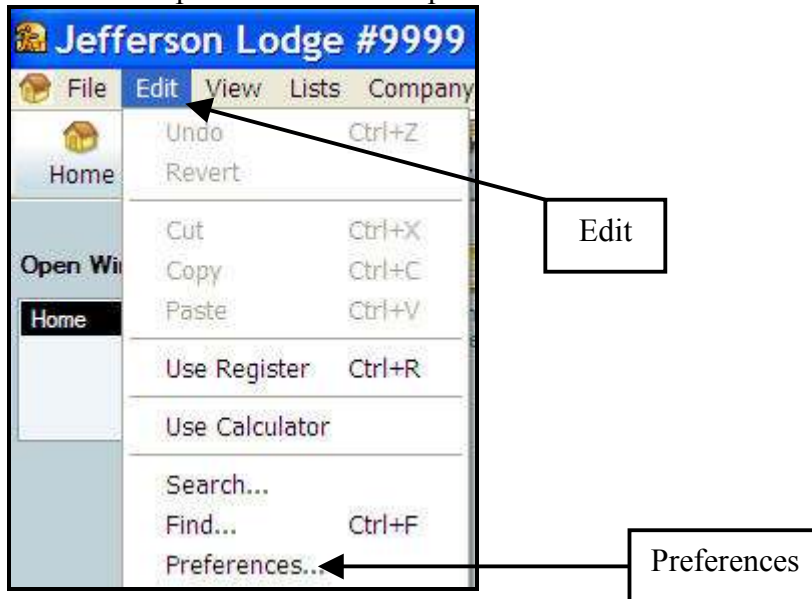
Jefferson Lodge #9999

File Edit View Lists Company

Home

Open Wi

Home

Undo Ctrl+Z
Revert

Cut Ctrl+X
Copy Ctrl+C
Paste Ctrl+V

Use Register Ctrl+R

Use Calculator

Search...
Find... Ctrl+F
Preferences...

Edit

Preferences